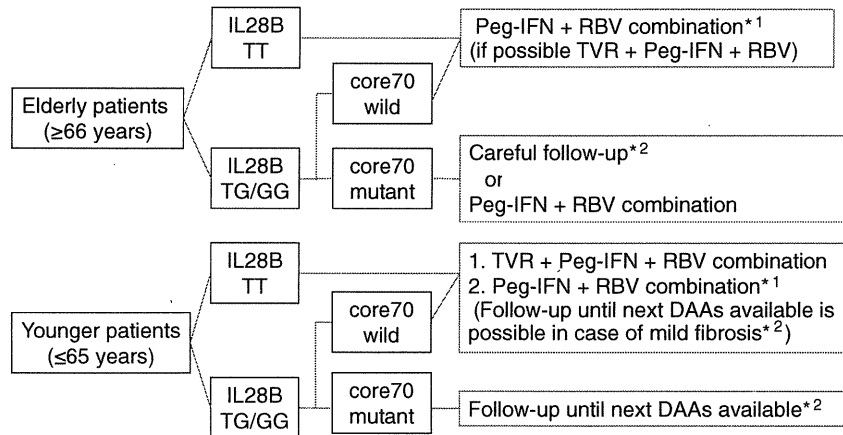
Elderly patients (≥66 years)

IL28B TT

IL28B TG/GG

core70 wild

core70 mutant

Peg-IFN + RBV combination*$^1$
(if possible TVR + Peg-IFN + RBV)

Careful follow-up*$^2$
or
Peg-IFN + RBV combination

Younger patients (≤65 years)

IL28B TT

IL28B TG/GG

core70 wild

core70 mutant

1. TVR + Peg-IFN + RBV combination
2. Peg-IFN + RBV combination*$^1$
(Follow-up until next DAAs available is possible in case of mild fibrosis*$^2$)

Follow-up until next DAAs available*$^2$